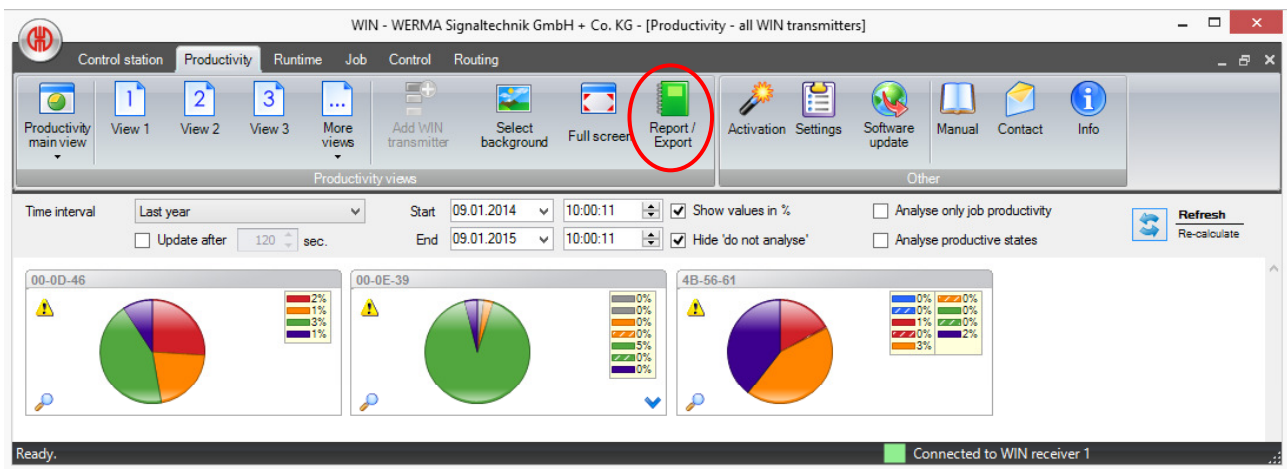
WIN - WERMA Signaltechnik GmbH + Co. KG - [Productivity - all WIN transmitters]

Control station Productivity Runtime Job Control Routing

Productivity main view
1 View 1
2 View 2
3 View 3
... More views
Add WIN transmitter
Select background
Full screen
Report / Export
Productivity views

Activation Settings Software update Manual Contact Info
Other

Time interval Last year
Update after 120 sec.
Start 09.01.2014 10:00:11
End 09.01.2015 10:00:11
Show values in %
Hide 'do not analyse'
Analyse only job productivity
Analyse productive states
Refresh
Re-calculate

00-0D-46
2%
1%
3%
1%

00-0E-39
0%
0%
0%
0%
5%
0%
0%

4B-56-61
0%
0%
1%
0%
3%
0%
0%
0%
2%

Ready.
Connected to WIN receiver 1